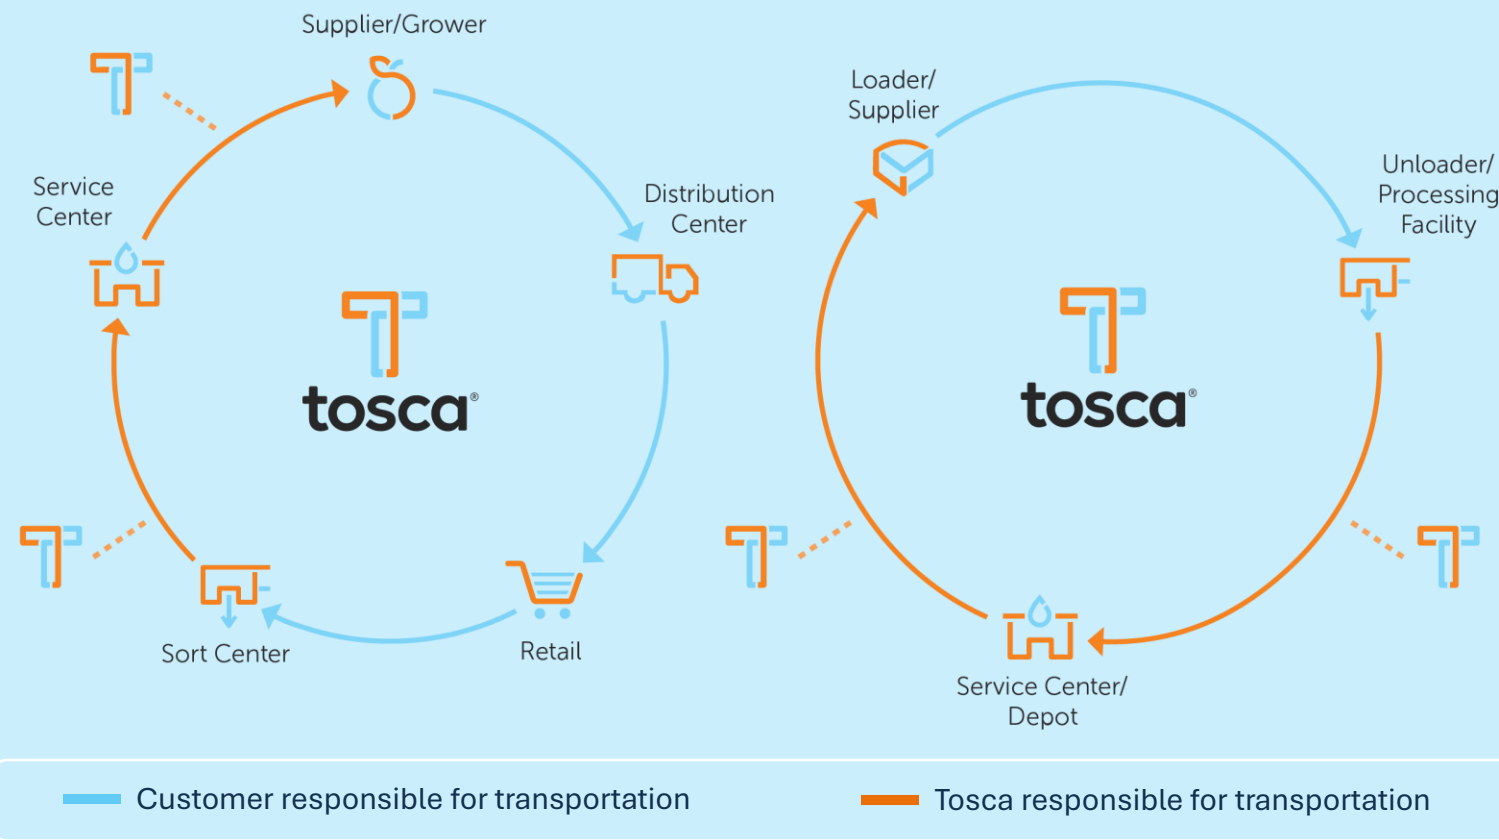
Supplier/Grower

Distribution Center

Service Center

tosca®

Sort Center

Retail

Loader/ Supplier

Unloader/ Processing Facility

tosca®

Service Center/ Depot

Customer responsible for transportation

Tosca responsible for transportation